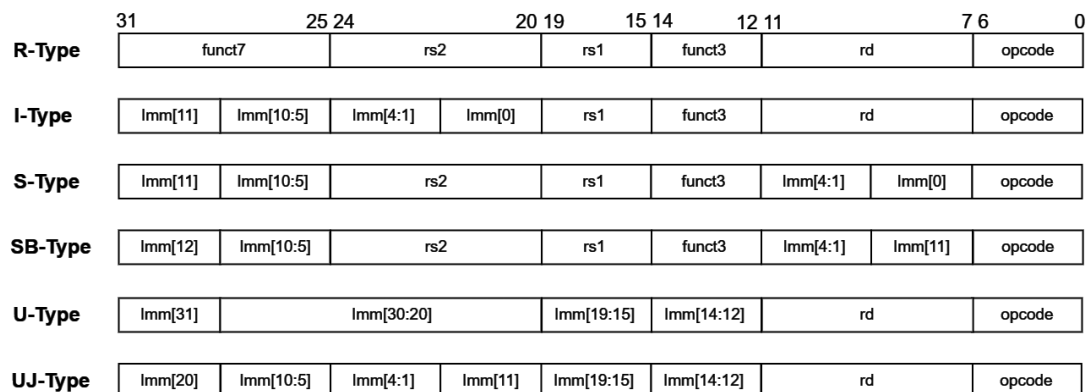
| | 31 ... 25 | 24 ... 20 | 19 ... 15 | 14 ... 12 | 11 ... 7 | 6 ... 0 |
|---|---|---|---|---|---|---|
| **R-Type** | funct7 | rs2 | rs1 | funct3 | rd | opcode |

| | | | | | | | | |
|---|---|---|---|---|---|---|---|---|
| **I-Type** | Imm[11] | Imm[10:5] | Imm[4:1] | Imm[0] | rs1 | funct3 | rd | opcode |

| | | | | | | | | |
|---|---|---|---|---|---|---|---|---|
| **S-Type** | Imm[11] | Imm[10:5] | rs2 | rs1 | funct3 | Imm[4:1] | Imm[0] | opcode |

| | | | | | | | | |
|---|---|---|---|---|---|---|---|---|
| **SB-Type** | Imm[12] | Imm[10:5] | rs2 | rs1 | funct3 | Imm[4:1] | Imm[11] | opcode |

| | | | | | | |
|---|---|---|---|---|---|---|
| **U-Type** | Imm[31] | Imm[30:20] | Imm[19:15] | Imm[14:12] | rd | opcode |

| | | | | | | | | |
|---|---|---|---|---|---|---|---|---|
| **UJ-Type** | Imm[20] | Imm[10:5] | Imm[4:1] | Imm[11] | Imm[19:15] | Imm[14:12] | rd | opcode |